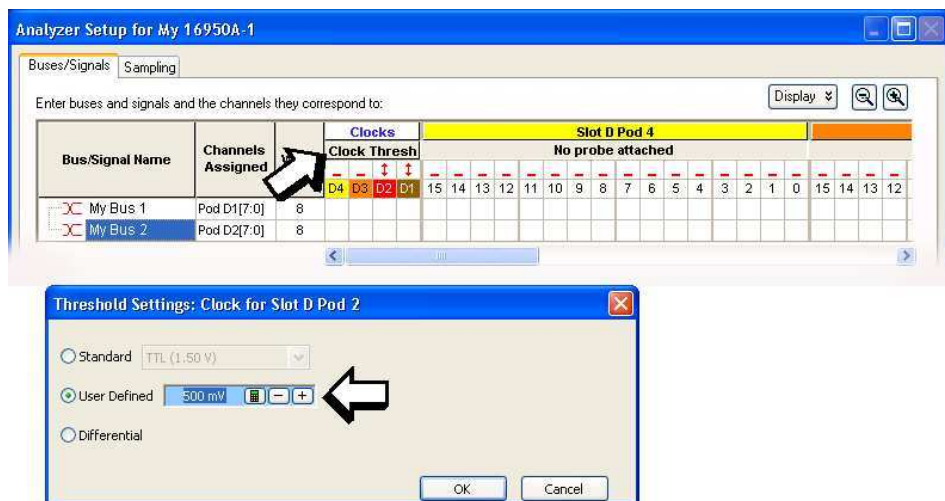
Analyzer Setup for My 16950A-1

Buses/Signals Sampling

Enter buses and signals and the channels they correspond to:

Display

| Bus/Signal Name | Channels Assigned | | Clocks / Clock Thresh | | | | Slot D Pod 4 / No probe attached | | | | | | | | | | | | | | | | | | | |
|---|---|---|---|---|---|---|---|---|---|---|---|---|---|---|---|---|---|---|---|---|---|---|---|---|---|---|
| | | | D4 | D3 | D2 | D1 | 15 | 14 | 13 | 12 | 11 | 10 | 9 | 8 | 7 | 6 | 5 | 4 | 3 | 2 | 1 | 0 | 15 | 14 | 13 | 12 |
| My Bus 1 | Pod D1[7:0] | 8 | | | | | | | | | | | | | | | | | | | | | | | | |
| My Bus 2 | Pod D2[7:0] | 8 | | | | | | | | | | | | | | | | | | | | | | | | |

Threshold Settings: Clock for Slot D Pod 2

Standard TTL (1.50 V)

User Defined 500 mV

Differential

OK Cancel